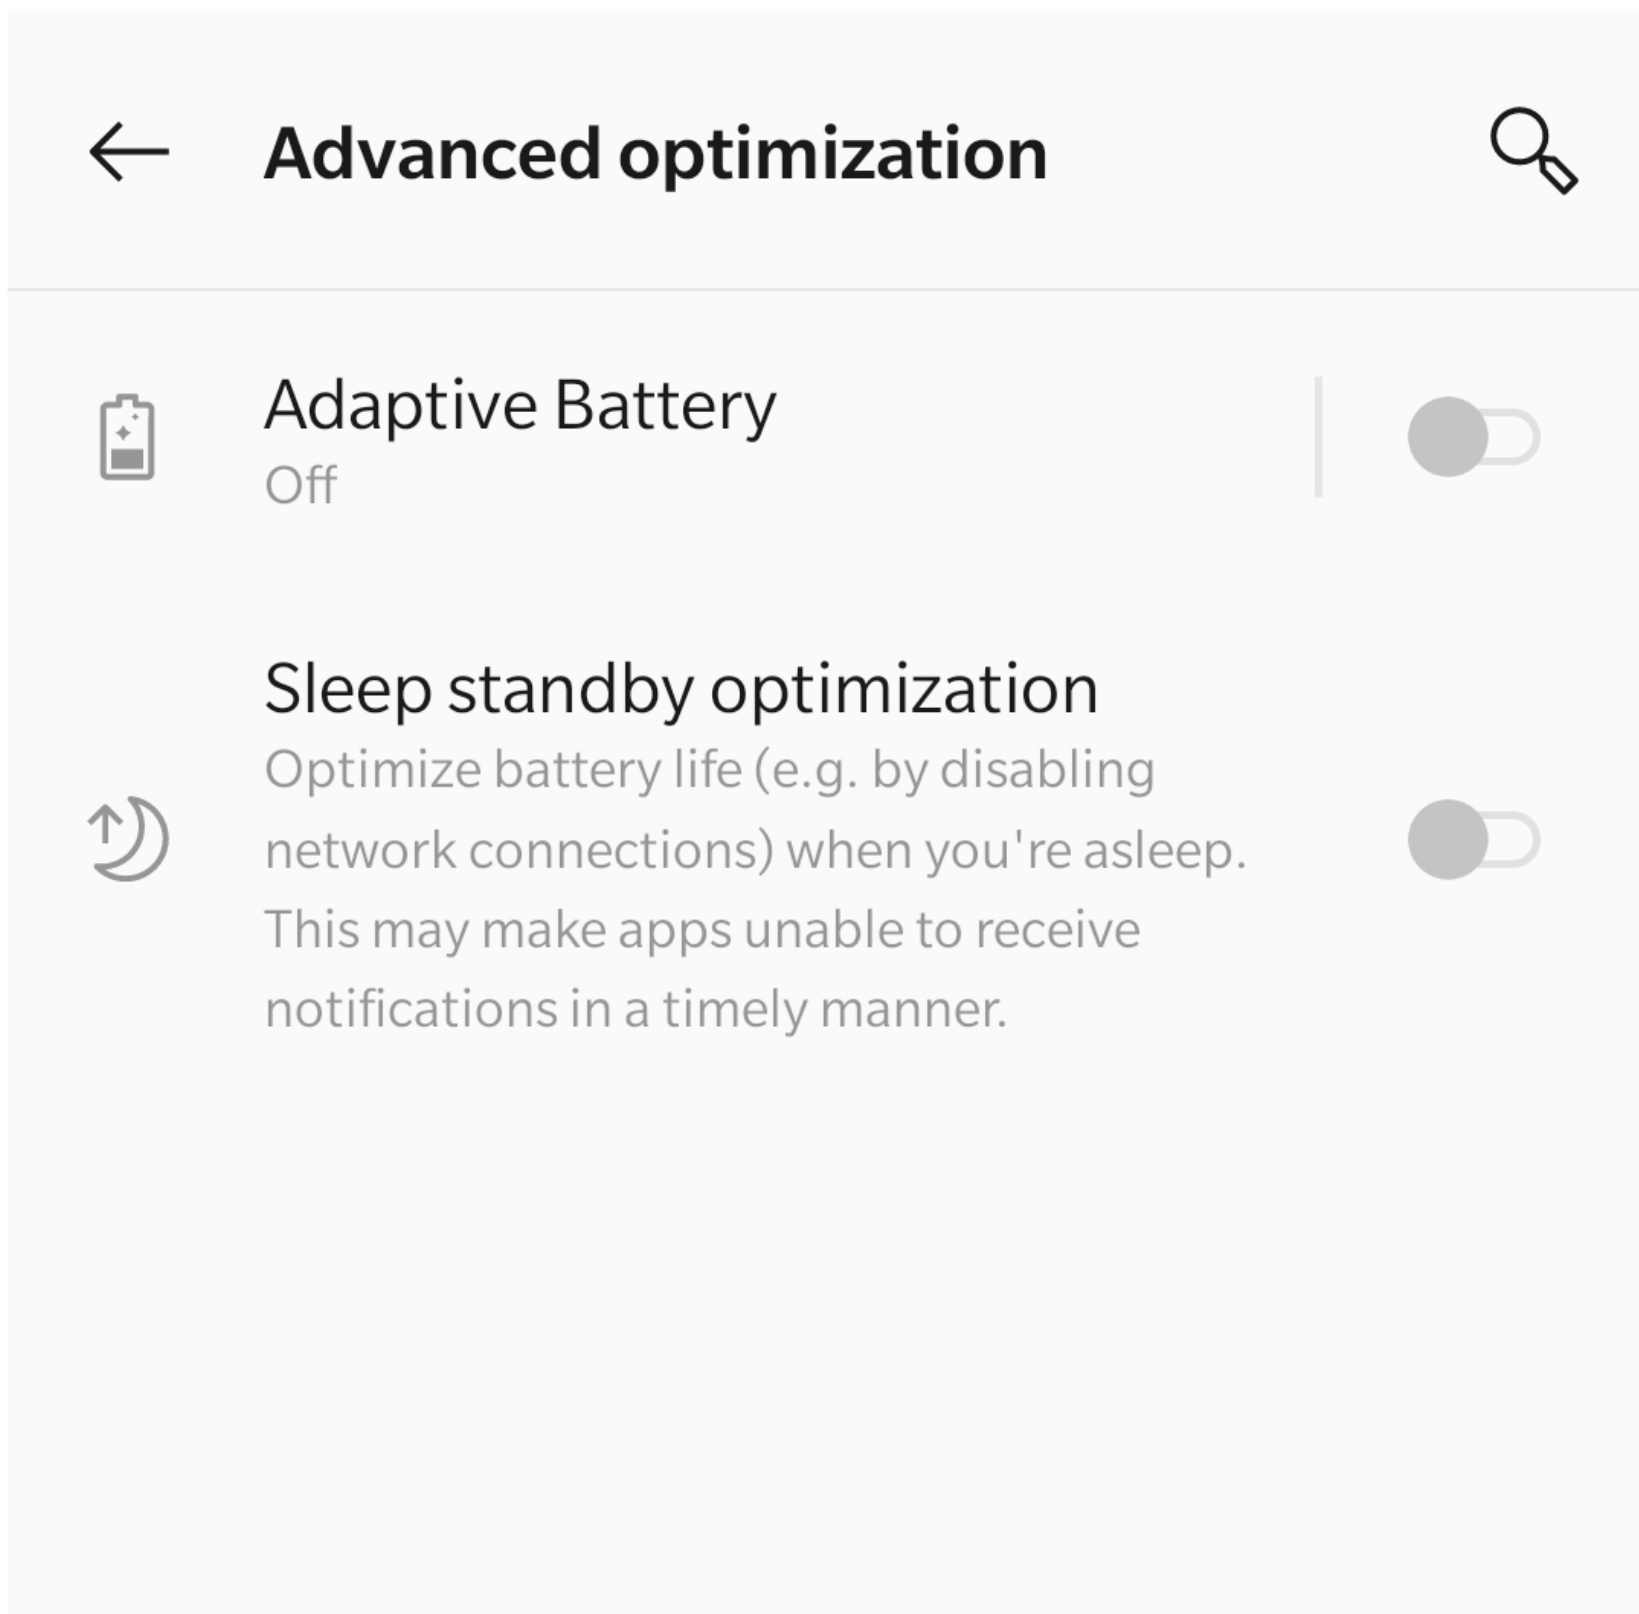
Advanced optimization

Adaptive Battery
Off

Sleep standby optimization
Optimize battery life (e.g. by disabling network connections) when you're asleep. This may make apps unable to receive notifications in a timely manner.